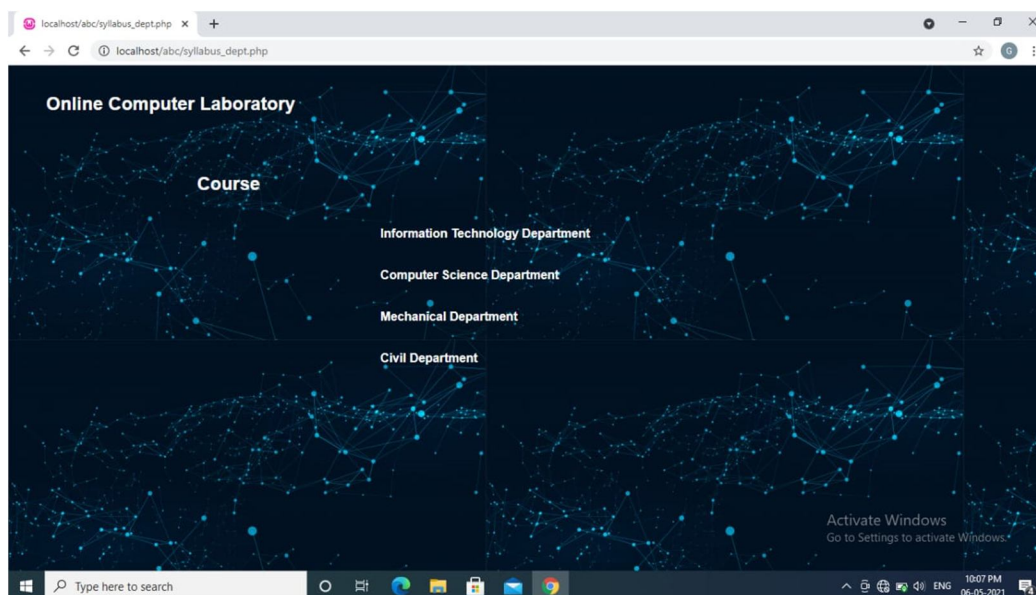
localhost/abc/syllabus_dept.php ×

localhost/abc/syllabus_dept.php

Online Computer Laboratory

Course

Information Technology Department

Computer Science Department

Mechanical Department

Civil Department

Activate Windows
Go to Settings to activate Windows.

Type here to search

ENG 10:07 PM 06-05-2021